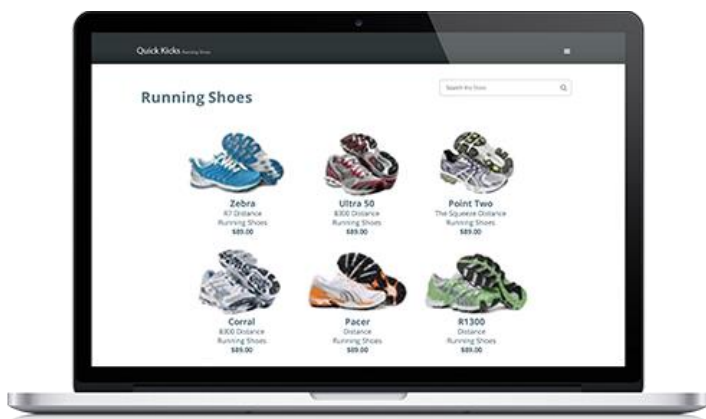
Quick Kicks Running Shoes

Running Shoes

Search the Store

Zebra
R7 Distance
Running Shoes
$89.00

Ultra 50
$300 Distance
Running Shoes
$89.00

Point Two
The Squeeze Distance
Running Shoes
$89.00

Corral
$300 Distance
Running Shoes
$89.00

Pacer
Distance
Running Shoes
$89.00

R1300
Distance
Running Shoes
$89.00